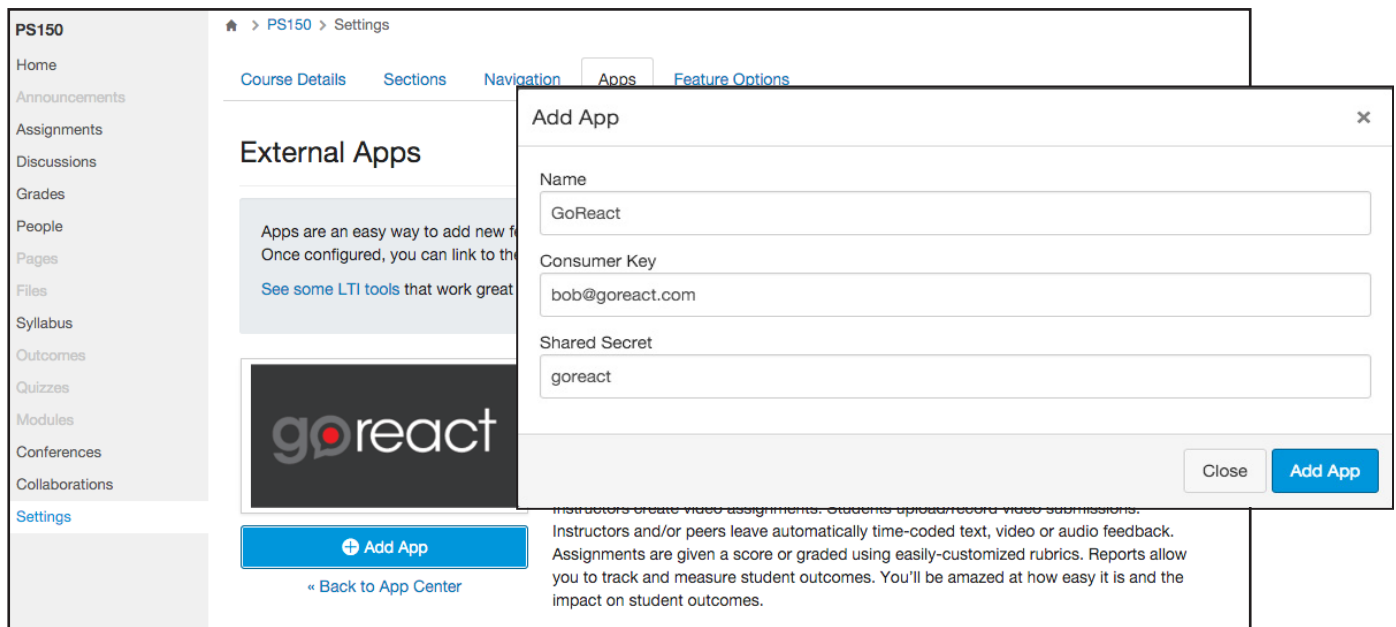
PS150
Home
Announcements
Assignments
Discussions
Grades
People
Pages
Files
Syllabus
Outcomes
Quizzes
Modules
Conferences
Collaborations
Settings

> PS150 > Settings

Course Details Sections Navigation Apps Feature Options

External Apps

Apps are an easy way to add new f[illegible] Once configured, you can link to th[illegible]

See some LTI tools that work great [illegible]

goreact

Add App

« Back to App Center

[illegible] Instructors and/or peers leave automatically time-coded text, video or audio feedback. Assignments are given a score or graded using easily-customized rubrics. Reports allow you to track and measure student outcomes. You'll be amazed at how easy it is and the impact on student outcomes.

Add App ×

Name
GoReact

Consumer Key
bob@goreact.com

Shared Secret
goreact

Close Add App